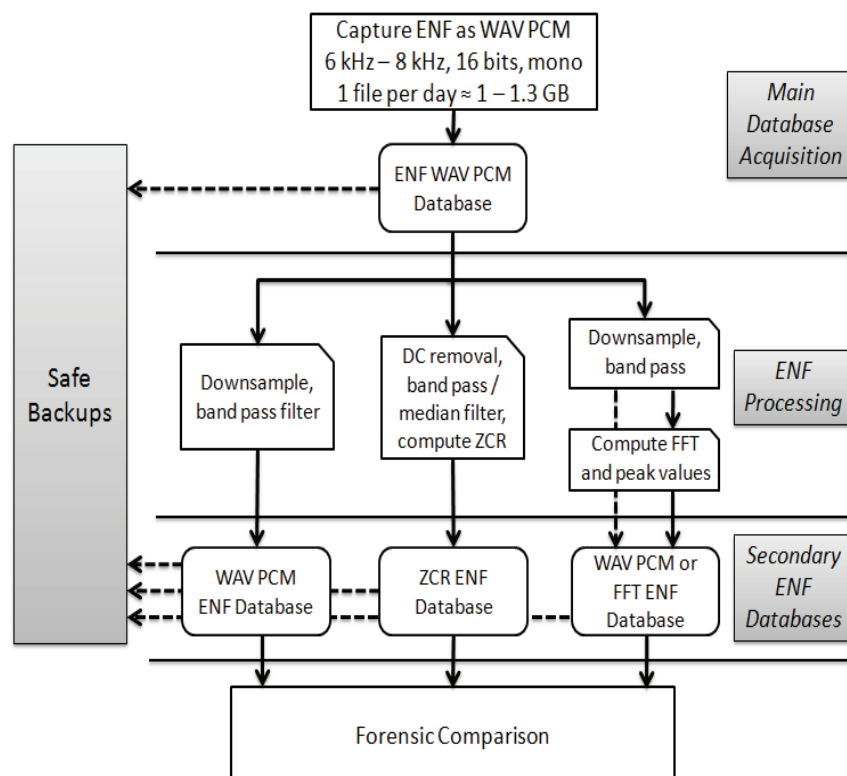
Capture ENF as WAV PCM
6 kHz – 8 kHz, 16 bits, mono
1 file per day ≈ 1 – 1.3 GB

Main Database Acquisition

ENF WAV PCM Database

Safe Backups

Downsample, band pass filter

DC removal, band pass / median filter, compute ZCR

Downsample, band pass

Compute FFT and peak values

ENF Processing

WAV PCM ENF Database

ZCR ENF Database

WAV PCM or FFT ENF Database

Secondary ENF Databases

Forensic Comparison